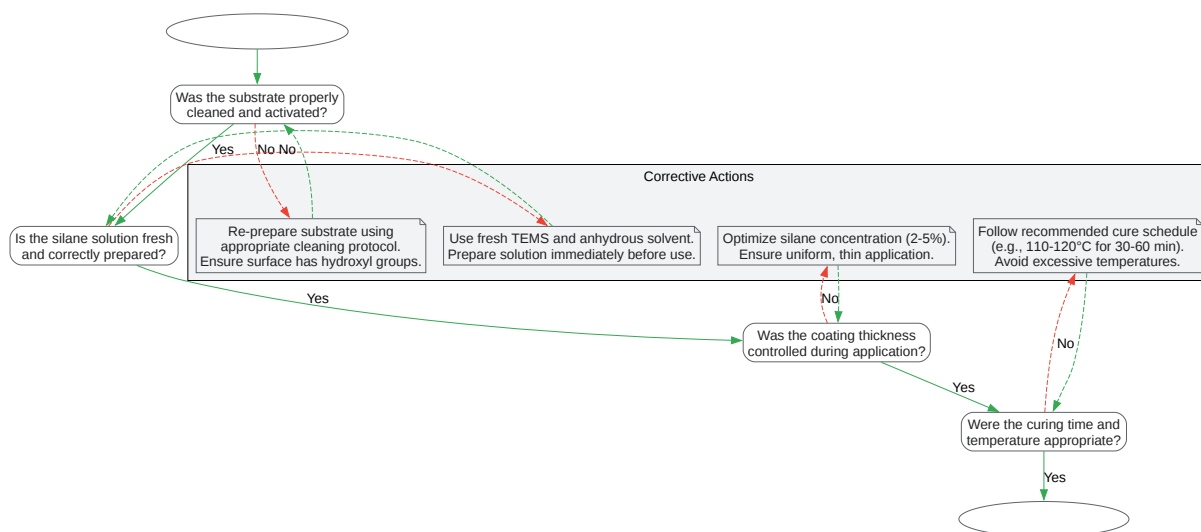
Was the substrate properly cleaned and activated?

Yes

No No

Corrective Actions

Is the silane solution fresh and correctly prepared?

Re-prepare substrate using appropriate cleaning protocol. Ensure surface has hydroxyl groups.

Use fresh TEMS and anhydrous solvent. Prepare solution immediately before use.

Optimize silane concentration (2-5%). Ensure uniform, thin application.

Follow recommended cure schedule (e.g., 110-120°C for 30-60 min). Avoid excessive temperatures.

No

Yes

Was the coating thickness controlled during application?

No

Yes

Were the curing time and temperature appropriate?

Yes